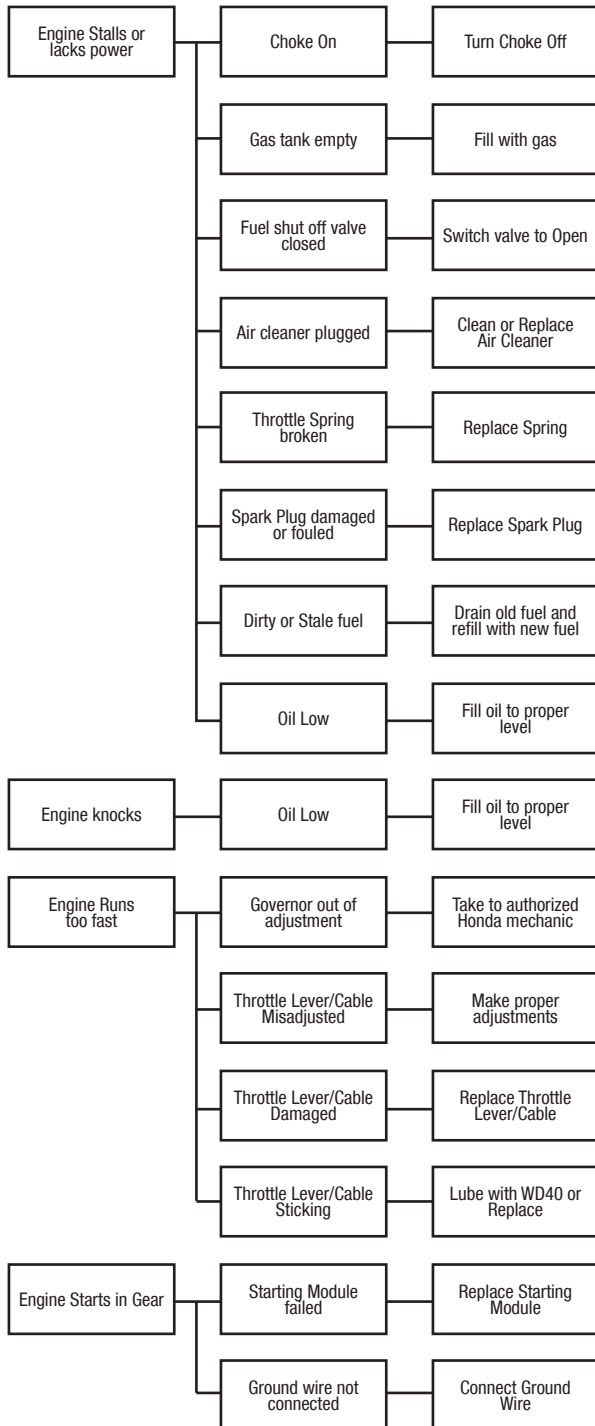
Engine Stalls or lacks power

Choke On

Turn Choke Off

Gas tank empty

Fill with gas

Fuel shut off valve closed

Switch valve to Open

Air cleaner plugged

Clean or Replace Air Cleaner

Throttle Spring broken

Replace Spring

Spark Plug damaged or fouled

Replace Spark Plug

Dirty or Stale fuel

Drain old fuel and refill with new fuel

Oil Low

Fill oil to proper level

Engine knocks

Oil Low

Fill oil to proper level

Engine Runs too fast

Governor out of adjustment

Take to authorized Honda mechanic

Throttle Lever/Cable Misadjusted

Make proper adjustments

Throttle Lever/Cable Damaged

Replace Throttle Lever/Cable

Throttle Lever/Cable Sticking

Lube with WD40 or Replace

Engine Starts in Gear

Starting Module failed

Replace Starting Module

Ground wire not connected

Connect Ground Wire